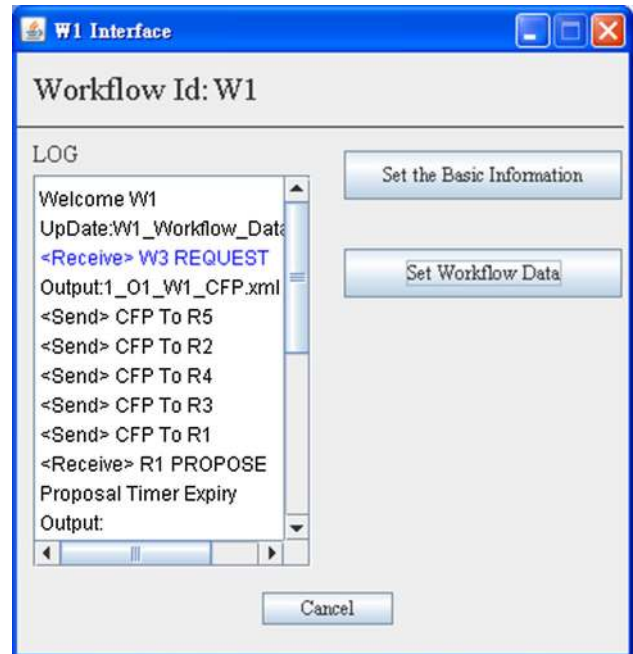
W1 Interface

Workflow Id: W1

LOG

Welcome W1
UpDate:W1_Workflow_Data
<Receive> W3 REQUEST
Output:1_O1_W1_CFP.xml
<Send> CFP To R5
<Send> CFP To R2
<Send> CFP To R4
<Send> CFP To R3
<Send> CFP To R1
<Receive> R1 PROPOSE
Proposal Timer Expiry
Output:

Set the Basic Information

Set Workflow Data

Cancel